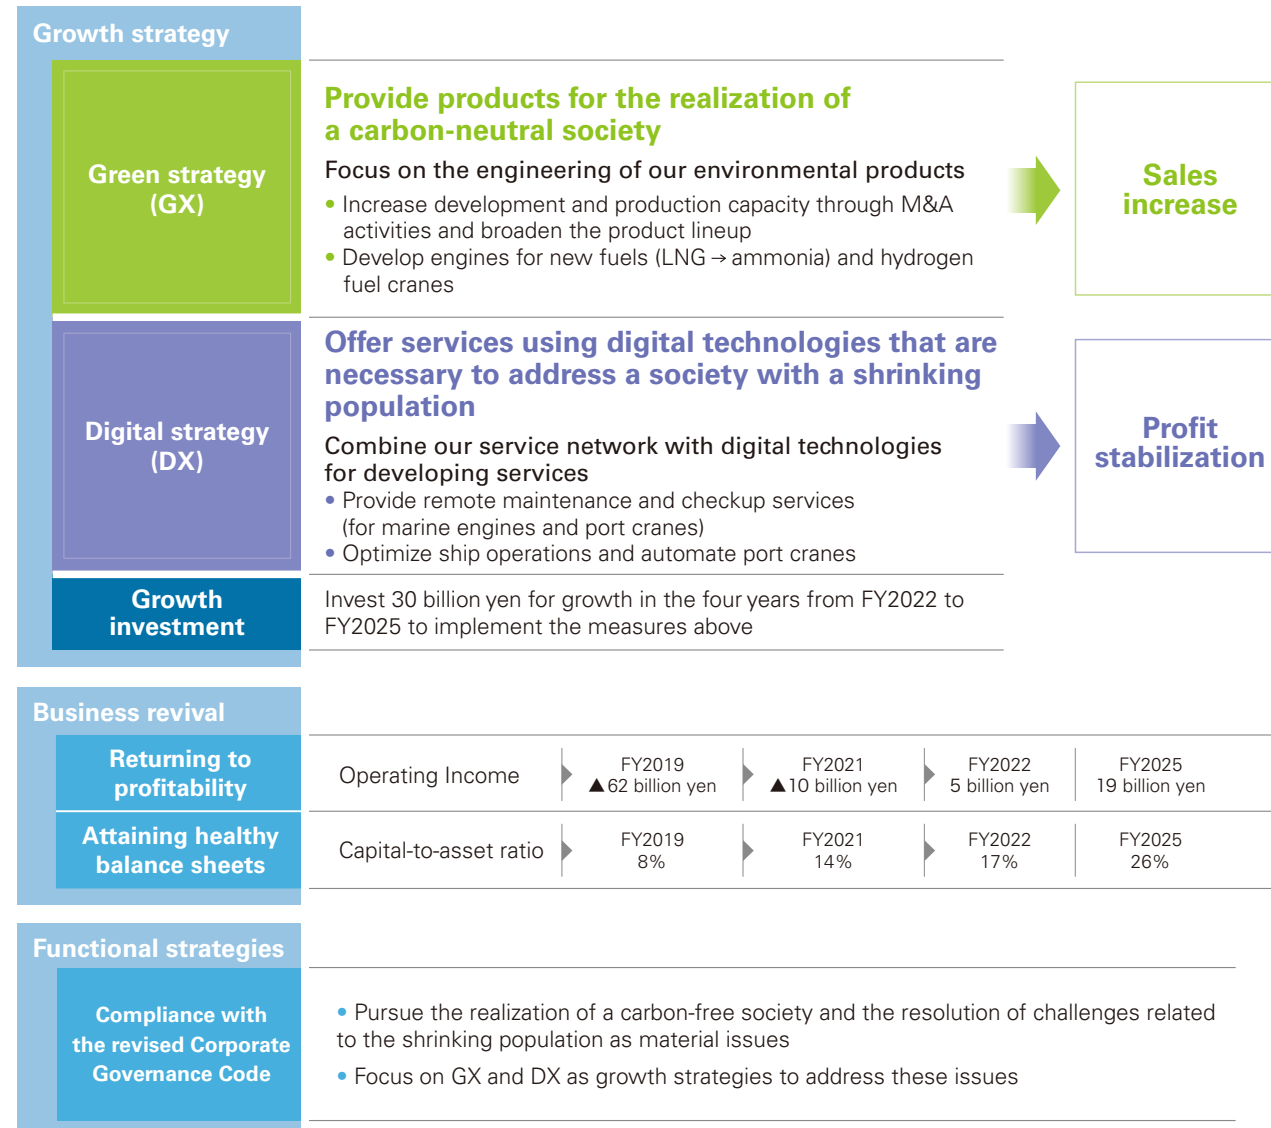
Growth strategy

Green strategy (GX)

Provide products for the realization of a carbon-neutral society

Focus on the engineering of our environmental products

• Increase development and production capacity through M&A activities and broaden the product lineup
• Develop engines for new fuels (LNG → ammonia) and hydrogen fuel cranes

Sales increase

Digital strategy (DX)

Offer services using digital technologies that are necessary to address a society with a shrinking population

Combine our service network with digital technologies for developing services

• Provide remote maintenance and checkup services (for marine engines and port cranes)
• Optimize ship operations and automate port cranes

Profit stabilization

Growth investment

Invest 30 billion yen for growth in the four years from FY2022 to FY2025 to implement the measures above

Business revival

Returning to profitability

Attaining healthy balance sheets

| | | | | |
|---|---|---|---|---|
| Operating Income | FY2019 ▲62 billion yen | FY2021 ▲10 billion yen | FY2022 5 billion yen | FY2025 19 billion yen |
| Capital-to-asset ratio | FY2019 8% | FY2021 14% | FY2022 17% | FY2025 26% |

Functional strategies

Compliance with the revised Corporate Governance Code

• Pursue the realization of a carbon-free society and the resolution of challenges related to the shrinking population as material issues
• Focus on GX and DX as growth strategies to address these issues